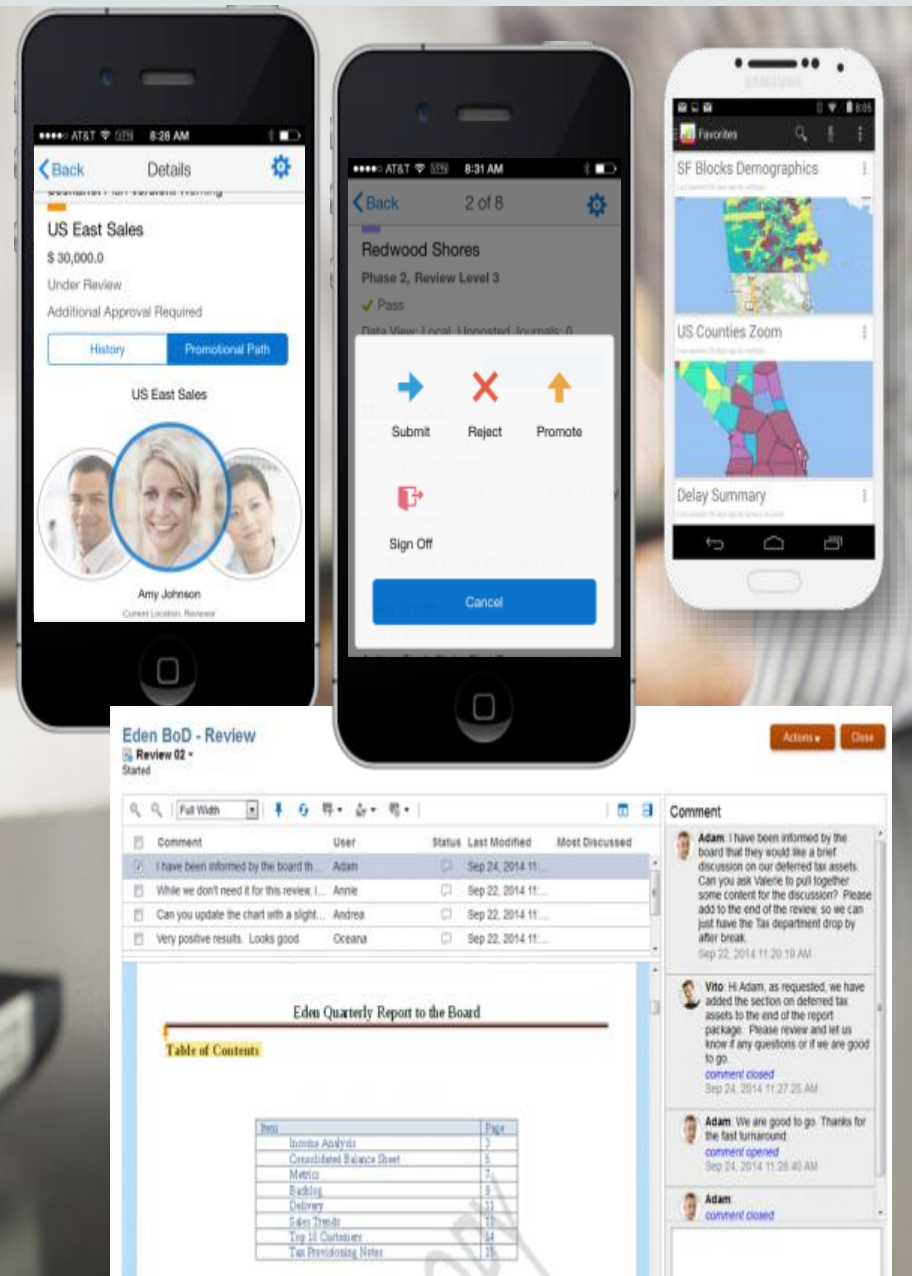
●●●●● AT&T VPN 8:26 AM

Back Details

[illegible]

US East Sales

$ 30,000.0

Under Review

Additional Approval Required

History Promotional Path

US East Sales

Amy Johnson

Current Location: Reviewer

●●●●● AT&T VPN 8:31 AM

Back 2 of 8

Redwood Shores

Phase 2, Review Level 3

✓ Pass

Data View: Local, Unposted Journals: 0

Submit Reject Promote

Sign Off

Cancel

SAMSUNG

8:05

Favorites

SF Blocks Demographics

US Counties Zoom

Delay Summary

Eden BoD - Review

Review 02

Started

Actions Close

Full Width

| | Comment | User | Status | Last Modified | Most Discussed |
|---|---|---|---|---|---|
| ☑ | I have been informed by the board th... | Adam | | Sep 24, 2014 11:... | |
| | While we don't need it for this review, I... | Annie | | Sep 22, 2014 11:... | |
| | Can you update the chart with a slight... | Andrea | | Sep 22, 2014 11:... | |
| | Very positive results. Looks good. | Oceana | | Sep 22, 2014 11:... | |

Eden Quarterly Report to the Board

Table of Contents

| Item | Page |
|---|---|
| Income Analysis | 3 |
| Consolidated Balance Sheet | 5 |
| Metrics | 7 |
| Backlog | 9 |
| Delivery | 11 |
| Sales Trends | 12 |
| Top 10 Customers | 14 |
| Tax Provisioning Notes | 15 |

Comment

Adam: I have been informed by the board that they would like a brief discussion on our deferred tax assets. Can you ask Valerie to pull together some content for the discussion? Please add to the end of the review, so we can just have the Tax department drop by after break.
Sep 22, 2014 11:20:19 AM

Vito: Hi Adam, as requested, we have added the section on deferred tax assets to the end of the report package. Please review and let us know if any questions or if we are good to go.
comment closed
Sep 24, 2014 11:27:25 AM

Adam: We are good to go. Thanks for the fast turnaround.
comment opened
Sep 24, 2014 11:28:40 AM

Adam:
comment closed